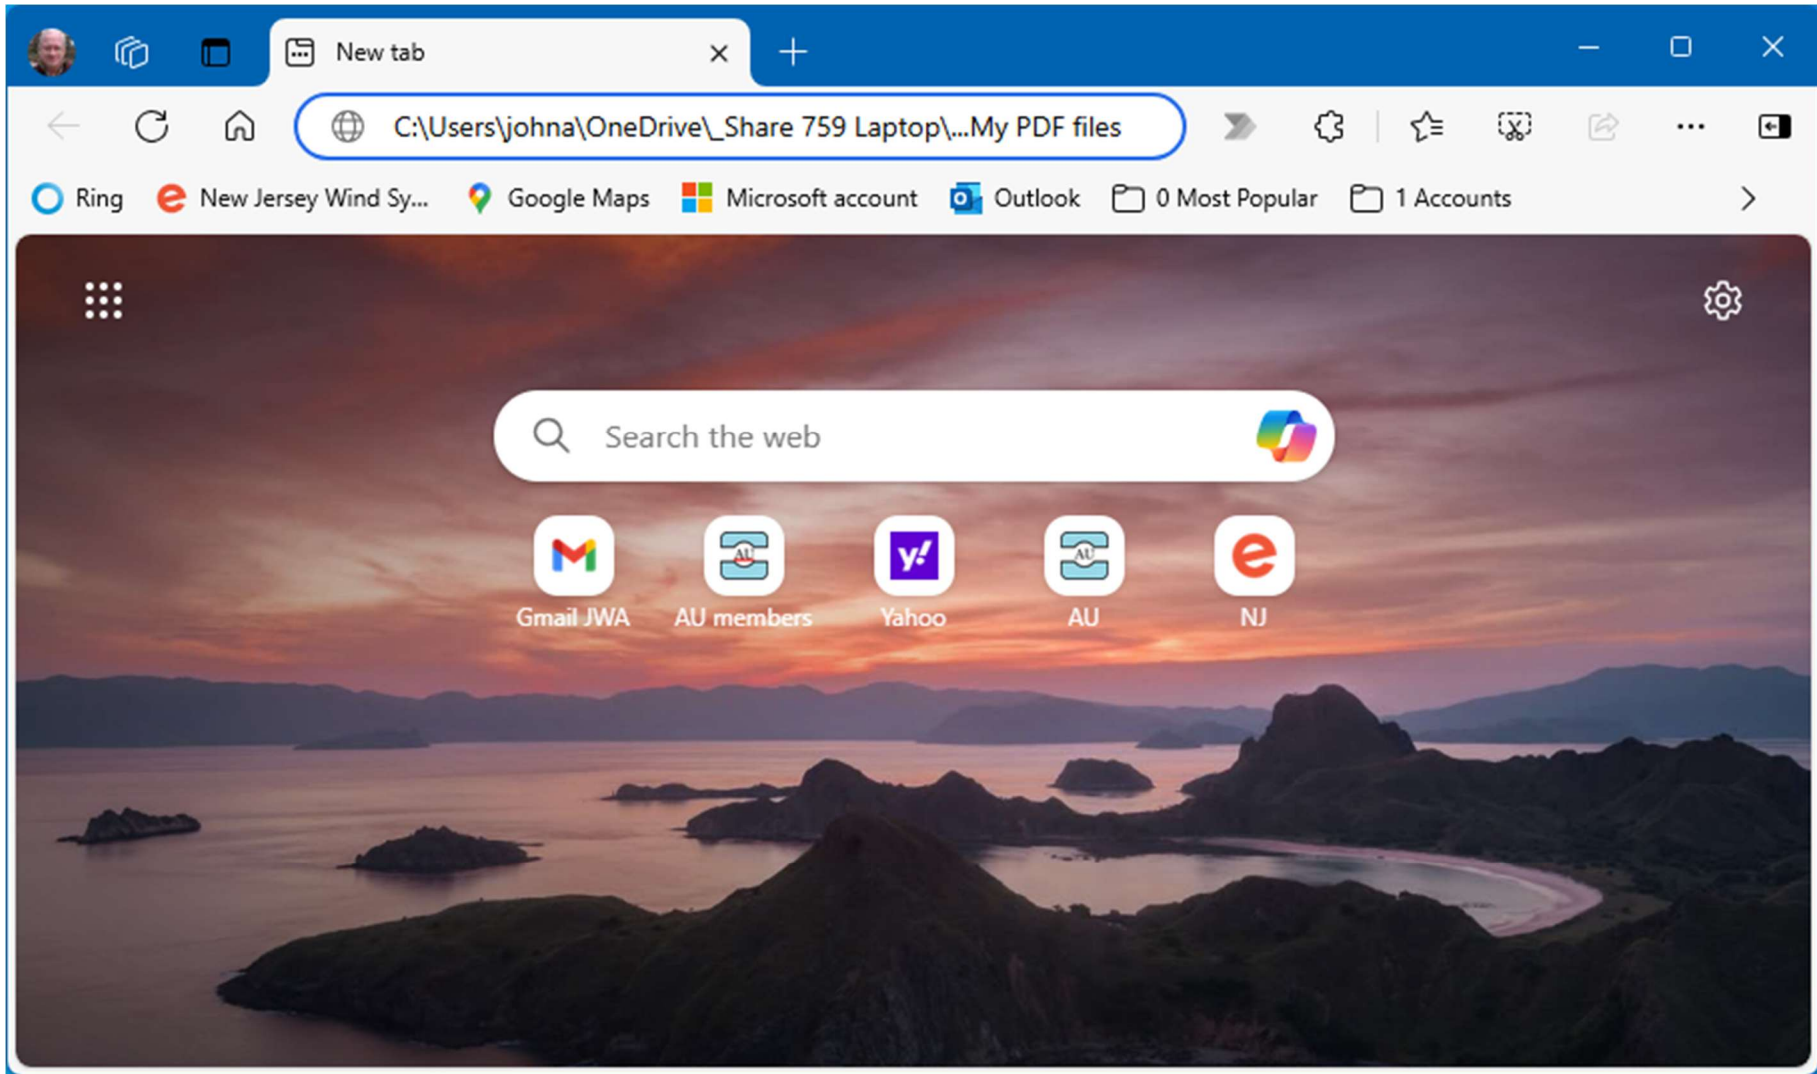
New tab

C:\Users\johna\OneDrive\_Share 759 Laptop\...My PDF files

Ring New Jersey Wind Sy... Google Maps Microsoft account Outlook 0 Most Popular 1 Accounts

Search the web

Gmail JWA
AU members
Yahoo
AU
NJ